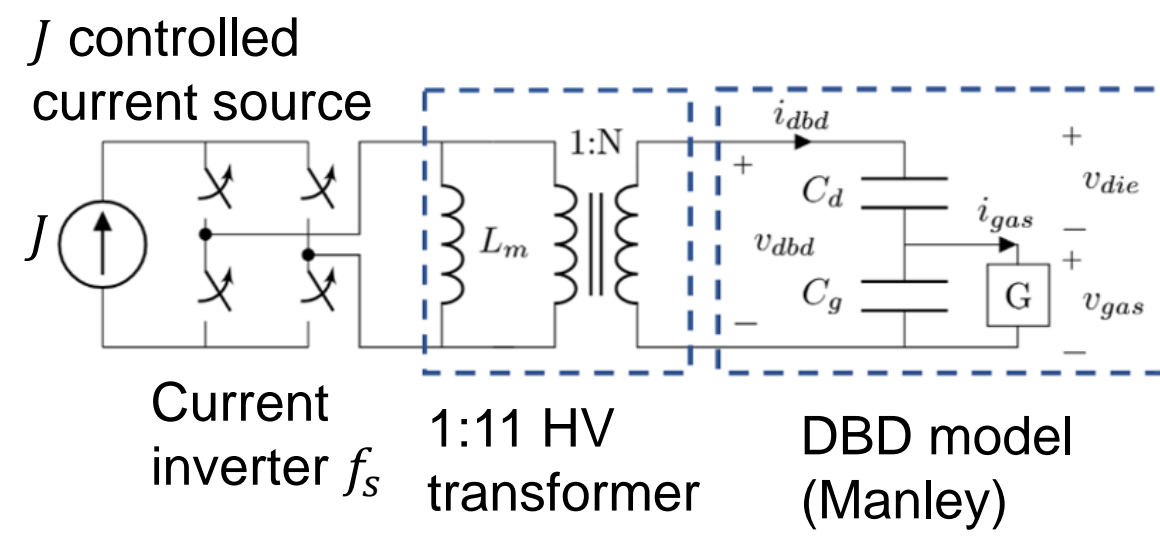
$J$ controlled current source

$J$

1:N

$L_m$

$i_{dbd}$

+

$C_d$

$i_{gas}$

$v_{dbd}$

$C_g$

G

−

+

$v_{die}$

−

+

$v_{gas}$

−

Current inverter $f_s$

1:11 HV transformer

DBD model (Manley)